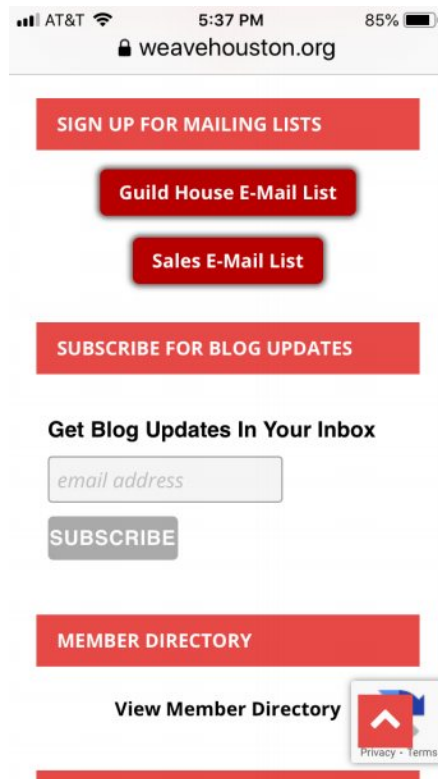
AT&T 5:37 PM 85%
weavehouston.org

SIGN UP FOR MAILING LISTS

Guild House E-Mail List

Sales E-Mail List

SUBSCRIBE FOR BLOG UPDATES

Get Blog Updates In Your Inbox

email address

SUBSCRIBE

MEMBER DIRECTORY

View Member Directory

Privacy - Terms